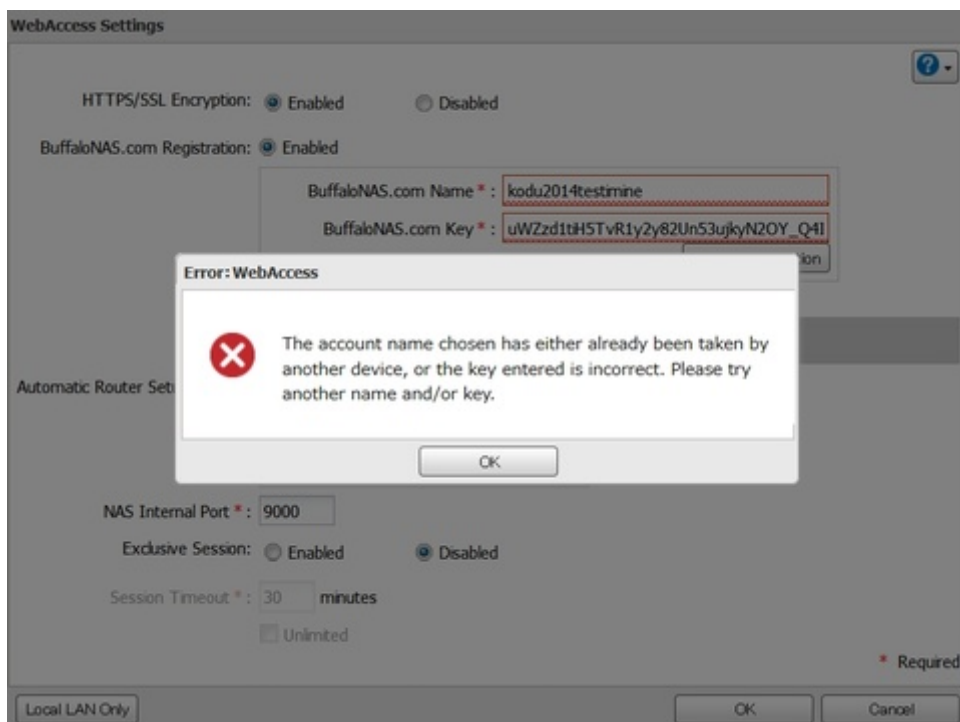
WebAccess Settings

HTTPS/SSL Encryption: Enabled Disabled

BuffaloNAS.com Registration: Enabled

BuffaloNAS.com Name * : kodu2014testimine

BuffaloNAS.com Key * : uWZzd1tiH5TvR1y2y82Un53ujkyN2OY_Q4I

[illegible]tion

Error: WebAccess

The account name chosen has either already been taken by another device, or the key entered is incorrect. Please try another name and/or key.

OK

Automatic Router Set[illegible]

NAS Internal Port * : 9000

Exclusive Session: Enabled Disabled

Session Timeout * : 30 minutes

Unlimited

* Required

Local LAN Only

OK

Cancel